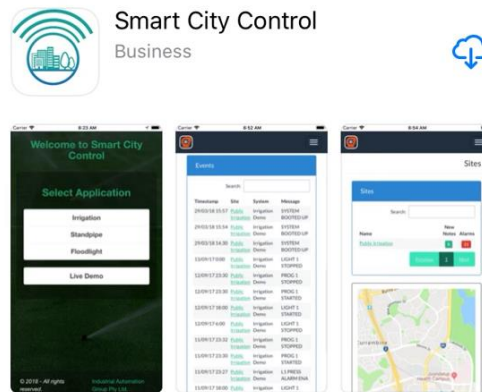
Smart City Control
Business

Carrier 8:23 AM
Welcome to Smart City Control
Select Application
Irrigation
Standpipe
Floodlight
Live Demo
© 2018 - All rights reserved
Industrial Automation Group Pty Ltd

Carrier 8:52 AM
Events
Search:
| Timestamp | Site | System | Message |
|---|---|---|---|
| 29/03/18 15:57 | Public Irrigation | Irrigation Demo | SYSTEM BOOTED UP |
| 29/03/18 15:54 | Public Irrigation | Irrigation Demo | SYSTEM BOOTED UP |
| 29/03/18 14:30 | Public Irrigation | Irrigation Demo | SYSTEM BOOTED UP |
| 11/09/17 0:00 | Public Irrigation | Irrigation Demo | LIGHT 1 STOPPED |
| 12/09/17 23:30 | Public Irrigation | Irrigation Demo | PROG 1 STOPPED |
| 12/09/17 23:30 | Public Irrigation | Irrigation Demo | PROG 1 STARTED |
| 12/09/17 18:00 | Public Irrigation | Irrigation Demo | LIGHT 1 STARTED |
| 12/09/17 6:00 | Public Irrigation | Irrigation Demo | LIGHT 1 STOPPED |
| 11/09/17 23:32 | Public Irrigation | Irrigation Demo | PROG 1 STOPPED |
| 11/09/17 23:30 | Public Irrigation | Irrigation Demo | PROG 1 STARTED |
| 11/09/17 23:27 | Public Irrigation | Irrigation Demo | L1 PRESS ALARM ENA |
| 11/09/17 18:00 | Public Irrigation | Irrigation Demo | LIGHT 1 |

Carrier 8:54 AM
Sites
Sites
Search:
| Name | New Notes | New Alarms |
|---|---|---|
| Public Irrigation | 0 | 11 |
Previous 1 Next